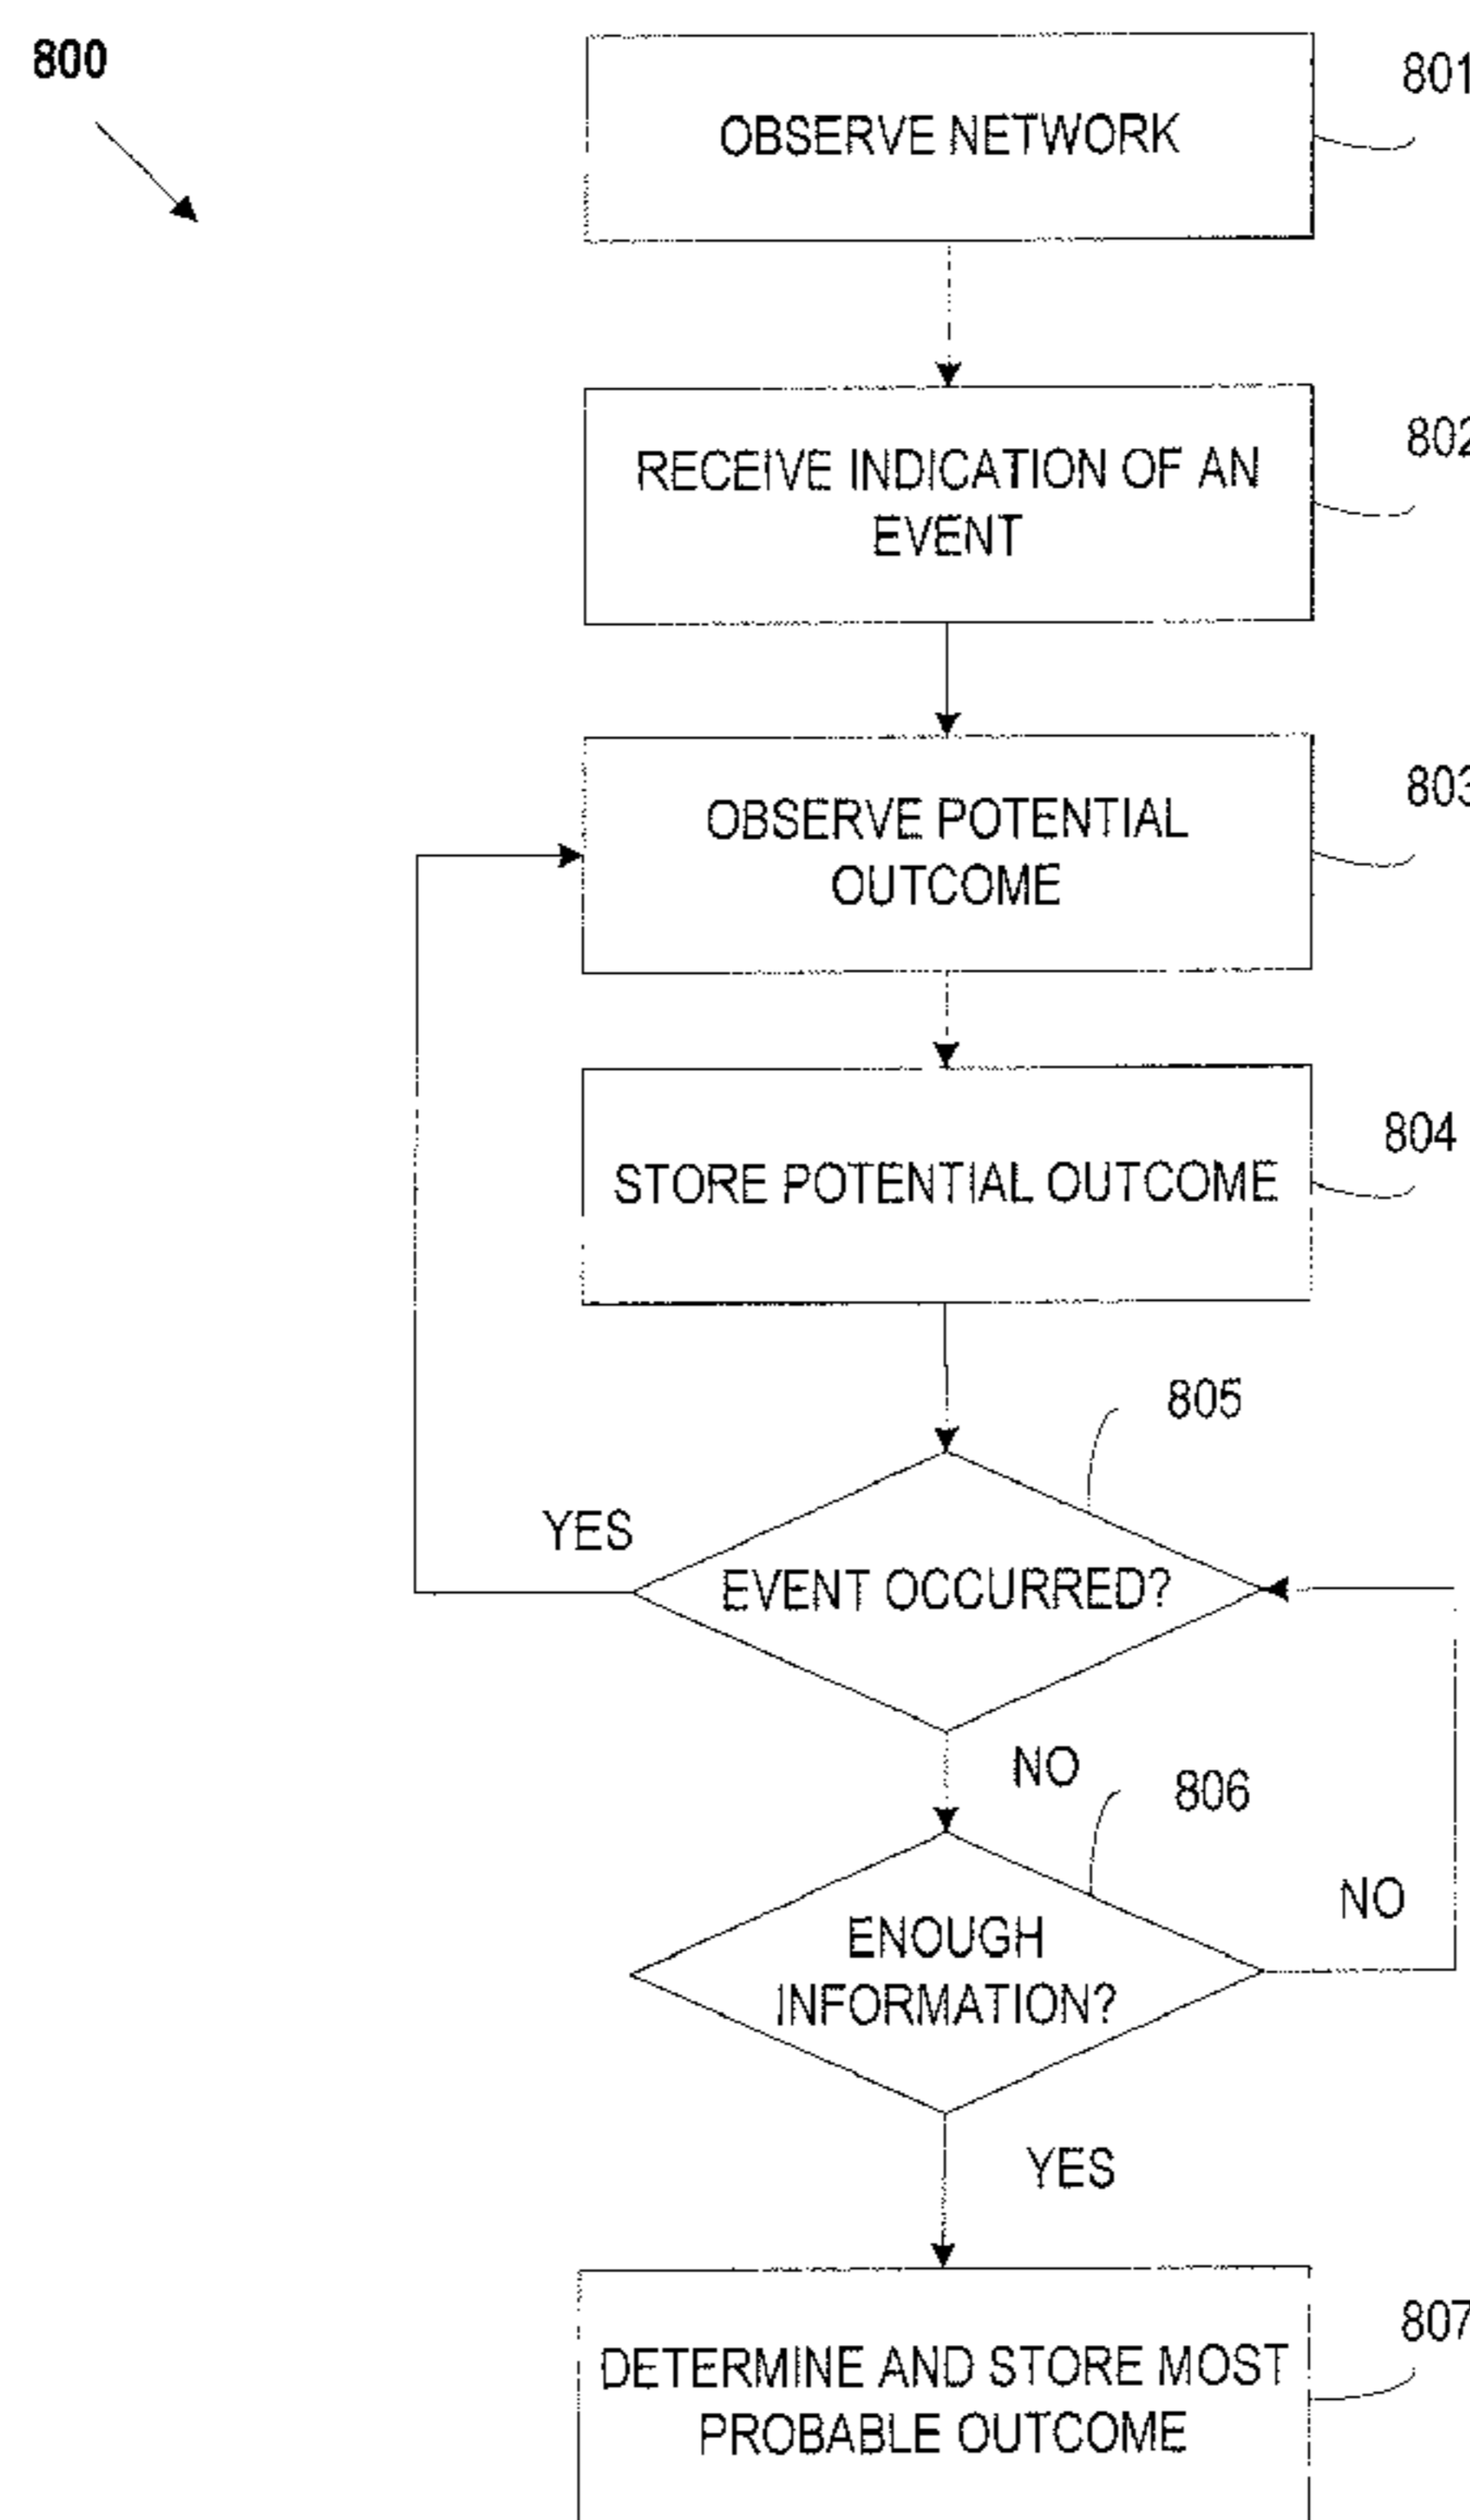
800

OBSERVE NETWORK

801

RECEIVE INDICATION OF AN EVENT

802

OBSERVE POTENTIAL OUTCOME

803

STORE POTENTIAL OUTCOME

804

805

YES

EVENT OCCURRED?

NO

806

NO

ENOUGH INFORMATION?

YES

DETERMINE AND STORE MOST PROBABLE OUTCOME

807